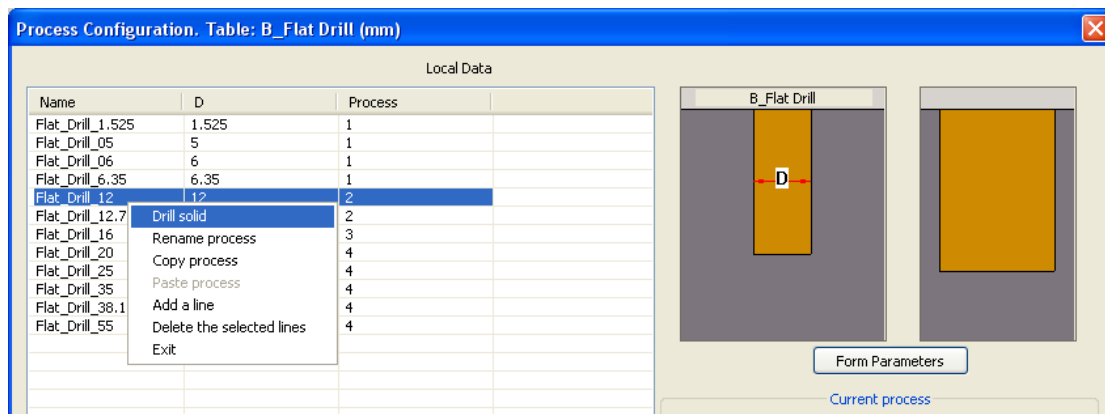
Process Configuration. Table: B_Flat Drill (mm)

Local Data

| Name | D | Process |
|---|---|---|
| Flat_Drill_1.525 | 1.525 | 1 |
| Flat_Drill_05 | 5 | 1 |
| Flat_Drill_06 | 6 | 1 |
| Flat_Drill_6.35 | 6.35 | 1 |
| Flat_Drill_12 | 12 | 2 |
| Flat_Drill_12.7 | | 2 |
| Flat_Drill_16 | | 3 |
| Flat_Drill_20 | | 4 |
| Flat_Drill_25 | | 4 |
| Flat_Drill_35 | | 4 |
| Flat_Drill_38.1 | | 4 |
| Flat_Drill_55 | | 4 |

Drill solid
Rename process
Copy process
Paste process
Add a line
Delete the selected lines
Exit

B_Flat Drill
D

Form Parameters

Current process